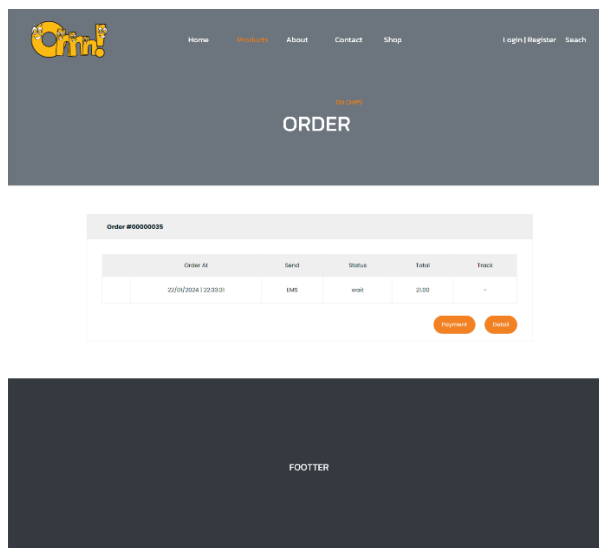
Omn!

Home Products About Contact Shop

Login | Register Seach

OH CHIPS

ORDER

Order #00000035

| | Order At | Send | Status | Total | Track |
|---|---|---|---|---|---|
| | 22/01/2024 | 22:33:31 | EMS | wait | 21.00 | - |

Payment Detail

FOOTTER